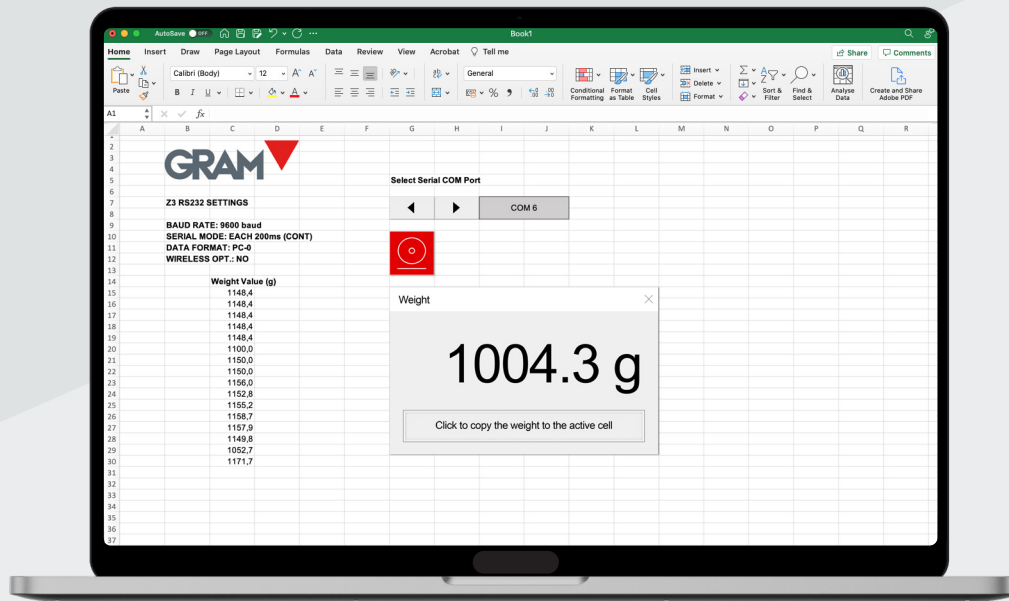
AutoSave OFF Book1

Home Insert Draw Page Layout Formulas Data Review View Acrobat Tell me Share Comments

Paste Calibri (Body) 12 General Conditional Formatting Format as Table Cell Styles Insert Delete Format Sort & Filter Find & Select Analyse Data Create and Share Adobe PDF

A1 fx

A B C D E F G H I J K L M N O P Q R

GRAM

Z3 RS232 SETTINGS

BAUD RATE: 9600 baud
SERIAL MODE: EACH 200ms (CONT)
DATA FORMAT: PC-0
WIRELESS OPT.: NO

Weight Value (g)
1148,4
1148,4
1148,4
1148,4
1148,4
1100,0
1150,0
1150,0
1156,0
1152,8
1155,2
1158,7
1157,9
1149,8
1052,7
1171,7

Select Serial COM Port

COM 6

Weight

1004.3 g

Click to copy the weight to the active cell